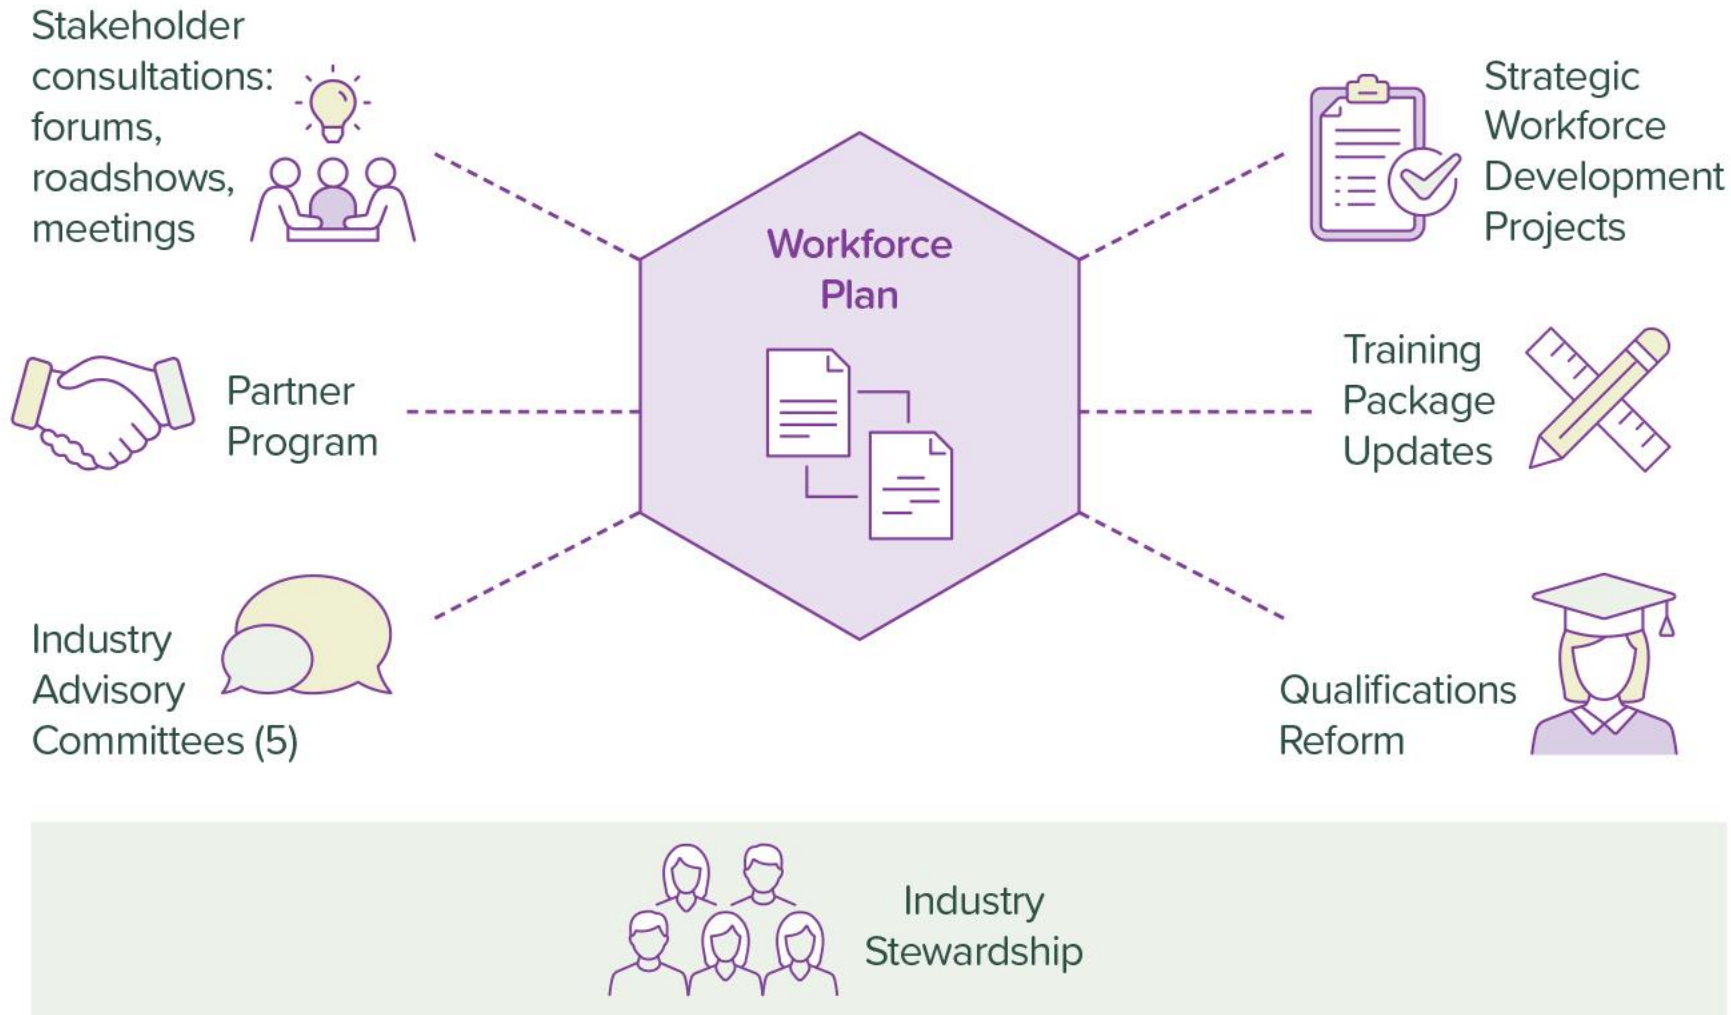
Stakeholder consultations: forums, roadshows, meetings

Strategic Workforce Development Projects

Workforce Plan

Partner Program

Training Package Updates

Industry Advisory Committees (5)

Qualifications Reform

Industry Stewardship